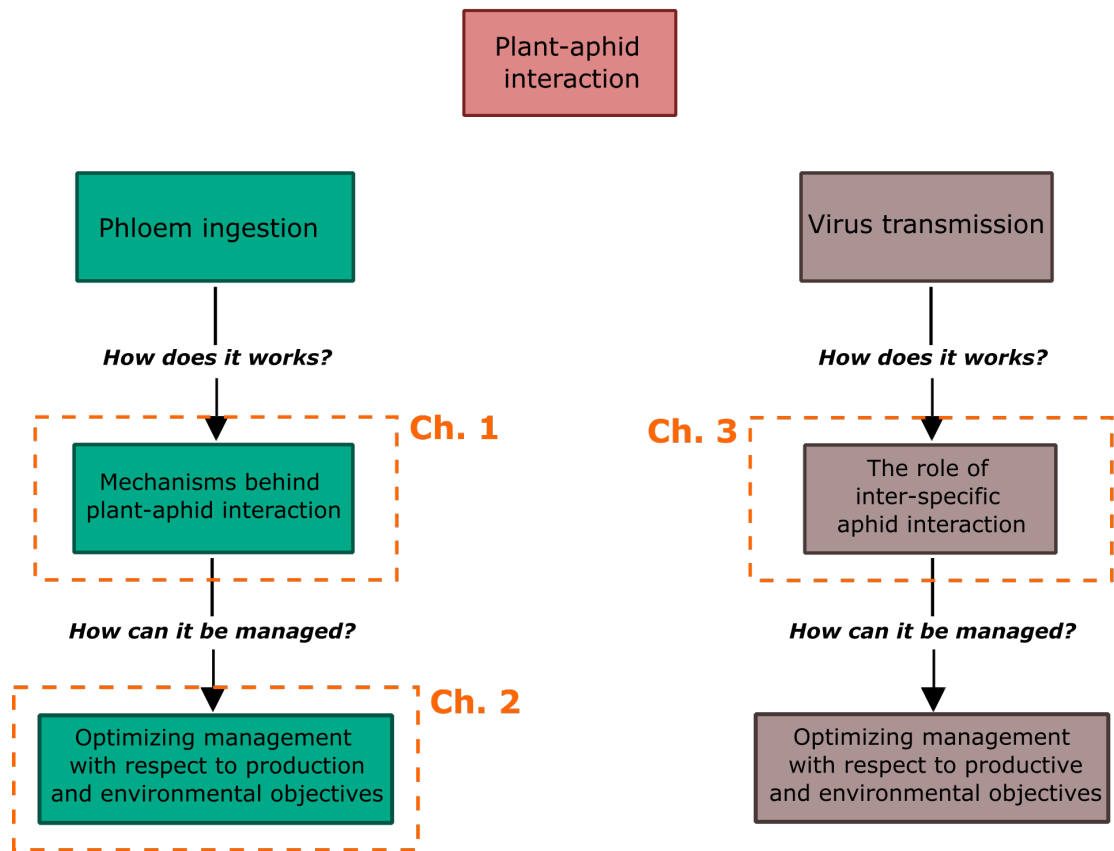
Plant-aphid interaction

Phloem ingestion

How does it works?

Ch. 1

Mechanisms behind plant-aphid interaction

How can it be managed?

Ch. 2

Optimizing management with respect to production and environmental objectives

Virus transmission

How does it works?

Ch. 3

The role of inter-specific aphid interaction

How can it be managed?

Optimizing management with respect to productive and environmental objectives